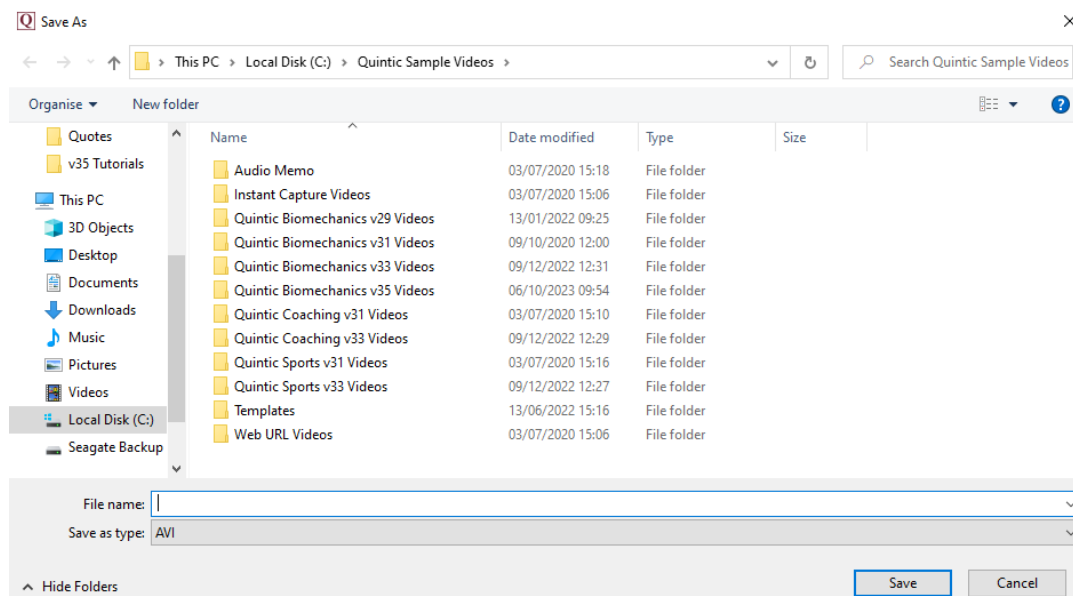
Q Save As

× 

This PC > Local Disk (C:) > Quintic Sample Videos >

Search Quintic Sample Videos

Organise ▾ New folder

Quotes
v35 Tutorials
This PC
3D Objects
Desktop
Documents
Downloads
Music
Pictures
Videos
Local Disk (C:)
Seagate Backup

| Name | Date modified | Type | Size |
|---|---|---|---|
| Audio Memo | 03/07/2020 15:18 | File folder | |
| Instant Capture Videos | 03/07/2020 15:06 | File folder | |
| Quintic Biomechanics v29 Videos | 13/01/2022 09:25 | File folder | |
| Quintic Biomechanics v31 Videos | 09/10/2020 12:00 | File folder | |
| Quintic Biomechanics v33 Videos | 09/12/2022 12:31 | File folder | |
| Quintic Biomechanics v35 Videos | 06/10/2023 09:54 | File folder | |
| Quintic Coaching v31 Videos | 03/07/2020 15:10 | File folder | |
| Quintic Coaching v33 Videos | 09/12/2022 12:29 | File folder | |
| Quintic Sports v31 Videos | 03/07/2020 15:16 | File folder | |
| Quintic Sports v33 Videos | 09/12/2022 12:27 | File folder | |
| Templates | 13/06/2022 15:16 | File folder | |
| Web URL Videos | 03/07/2020 15:06 | File folder | |

File name:
Save as type: AVI

Hide Folders

Save Cancel